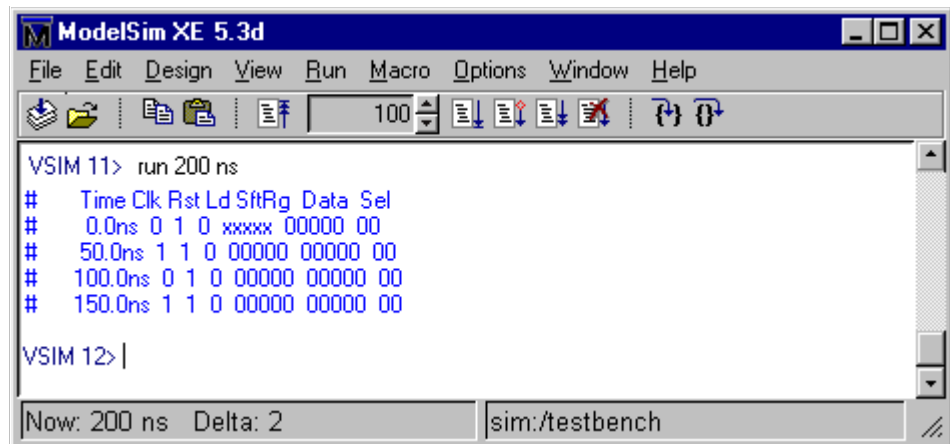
ModelSim XE 5.3d

File Edit Design View Run Macro Options Window Help

100

VSIM 11> run 200 ns
# Time Clk Rst Ld SftRg Data Sel
# 0.0ns 0 1 0 xxxxx 00000 00
# 50.0ns 1 1 0 00000 00000 00
# 100.0ns 0 1 0 00000 00000 00
# 150.0ns 1 1 0 00000 00000 00

VSIM 12>

Now: 200 ns Delta: 2 sim:/testbench